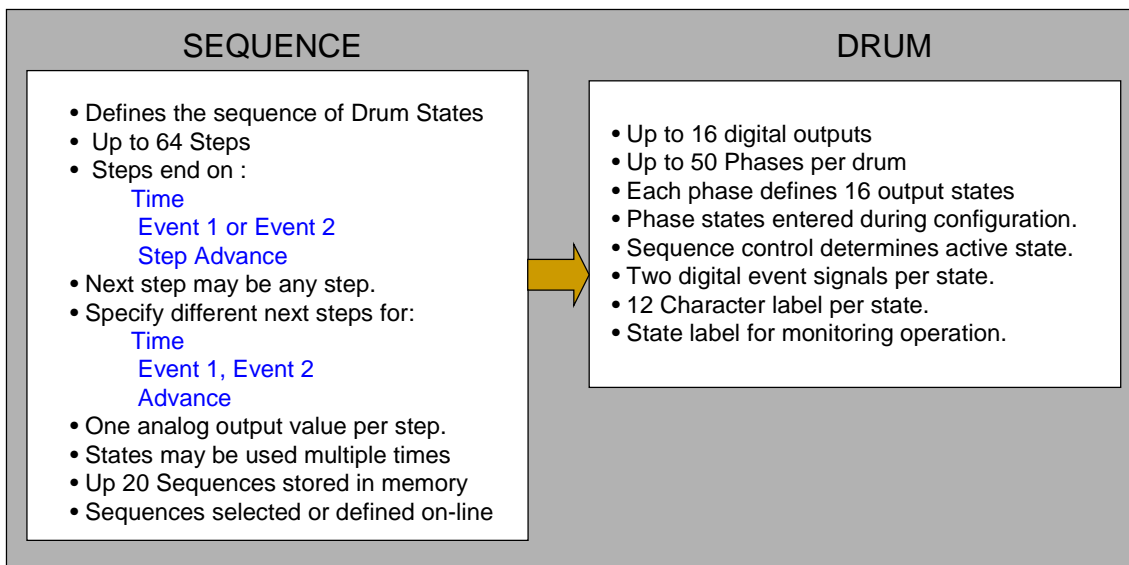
SEQUENCE

• Defines the sequence of Drum States
• Up to 64 Steps
• Steps end on :
Time
Event 1 or Event 2
Step Advance
• Next step may be any step.
• Specify different next steps for:
Time
Event 1, Event 2
Advance
• One analog output value per step.
• States may be used multiple times
• Up 20 Sequences stored in memory
• Sequences selected or defined on-line

DRUM

• Up to 16 digital outputs
• Up to 50 Phases per drum
• Each phase defines 16 output states
• Phase states entered during configuration.
• Sequence control determines active state.
• Two digital event signals per state.
• 12 Character label per state.
• State label for monitoring operation.